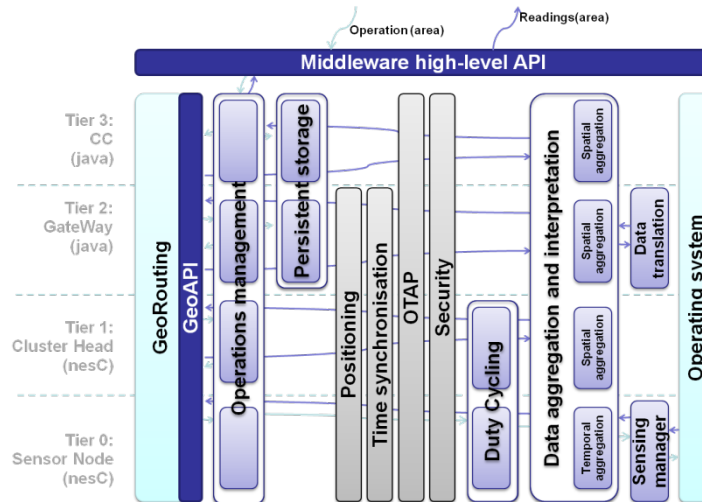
Operation (area)

Readings(area)

Middleware high-level API

Tier 3:
CC
(java)

Tier 2:
GateWay
(java)

Tier 1:
Cluster Head
(nesC)

Tier 0:
Sensor Node
(nesC)

GeoRouting

GeoAPI

Operations management

Persistent storage

Positioning

Time synchronisation

OTAP

Security

Duty Cycling

Data aggregation and interpretation

Spatial aggregation

Spatial aggregation

Data translation

Spatial aggregation

Temporal aggregation

Sensing manager

Operating system